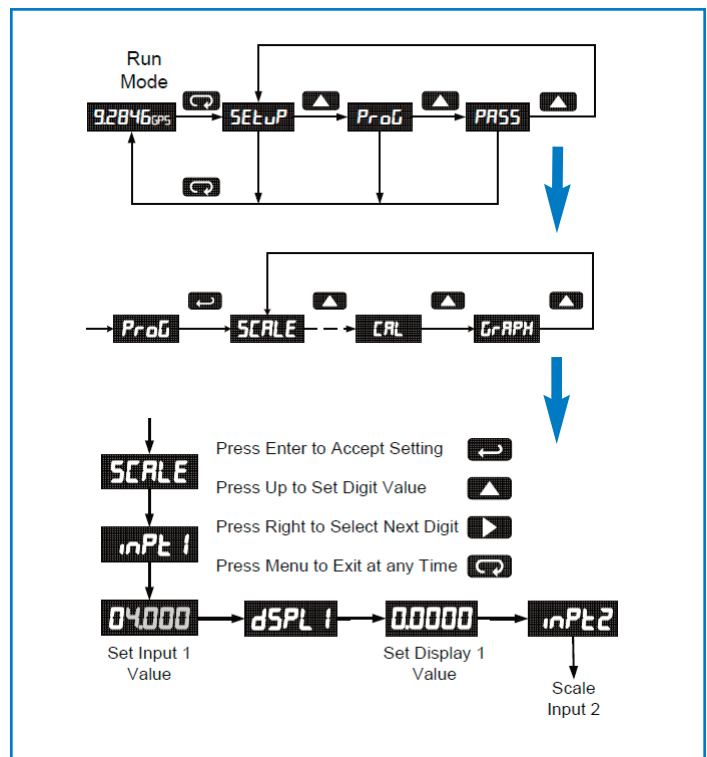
Run Mode

9.2846GPS

SEtuP

ProG

PASS

ProG

SCALE

CAL

GrAPH

SCALE

Press Enter to Accept Setting

Press Up to Set Digit Value

Press Right to Select Next Digit

Press Menu to Exit at any Time

inPt 1

04.000

dSPL 1

0.0000

inPt2

Set Input 1 Value

Set Display 1 Value

Scale Input 2